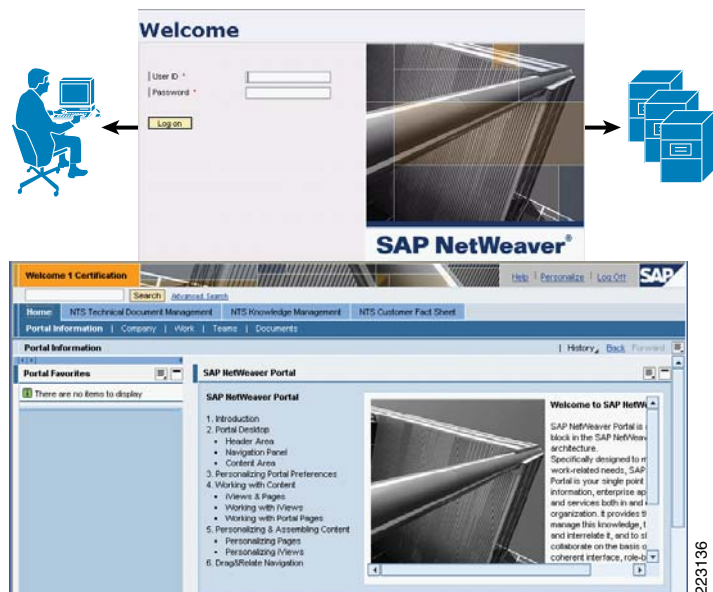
Welcome

User ID *

Password *

Log on

SAP NetWeaver®

Welcome 1 Certification

Help | Personalize | Log Off

SAP

Search Advanced Search

Home | NTS Technical Document Management | NTS Knowledge Management | NTS Customer Fact Sheet

Portal Information | Company | Work | Teams | Documents

Portal Information

History | Back Forward

Portal Favorites

There are no items to display

SAP NetWeaver Portal

SAP NetWeaver Portal

1. Introduction
2. Portal Desktop
• Header Area
• Navigation Panel
• Content Area
3. Personalizing Portal Preferences
4. Working with Content
• iViews & Pages
• Working with iViews
• Working with Portal Pages
5. Personalizing & Assembling Content
• Personalizing Pages
• Personalizing iViews
6. Drag&Relate Navigation

Welcome to SAP NetW

SAP NetWeaver Portal is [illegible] block in the SAP NetWea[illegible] architecture. Specifically designed to m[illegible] work-related needs, SAP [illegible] Portal is your single point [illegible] information, enterprise ap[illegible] and services both in and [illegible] organization. It provides t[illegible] manage this knowledge, t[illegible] and interrelate it, and to s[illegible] collaborate on the basis o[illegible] coherent interface, role-b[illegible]

223136